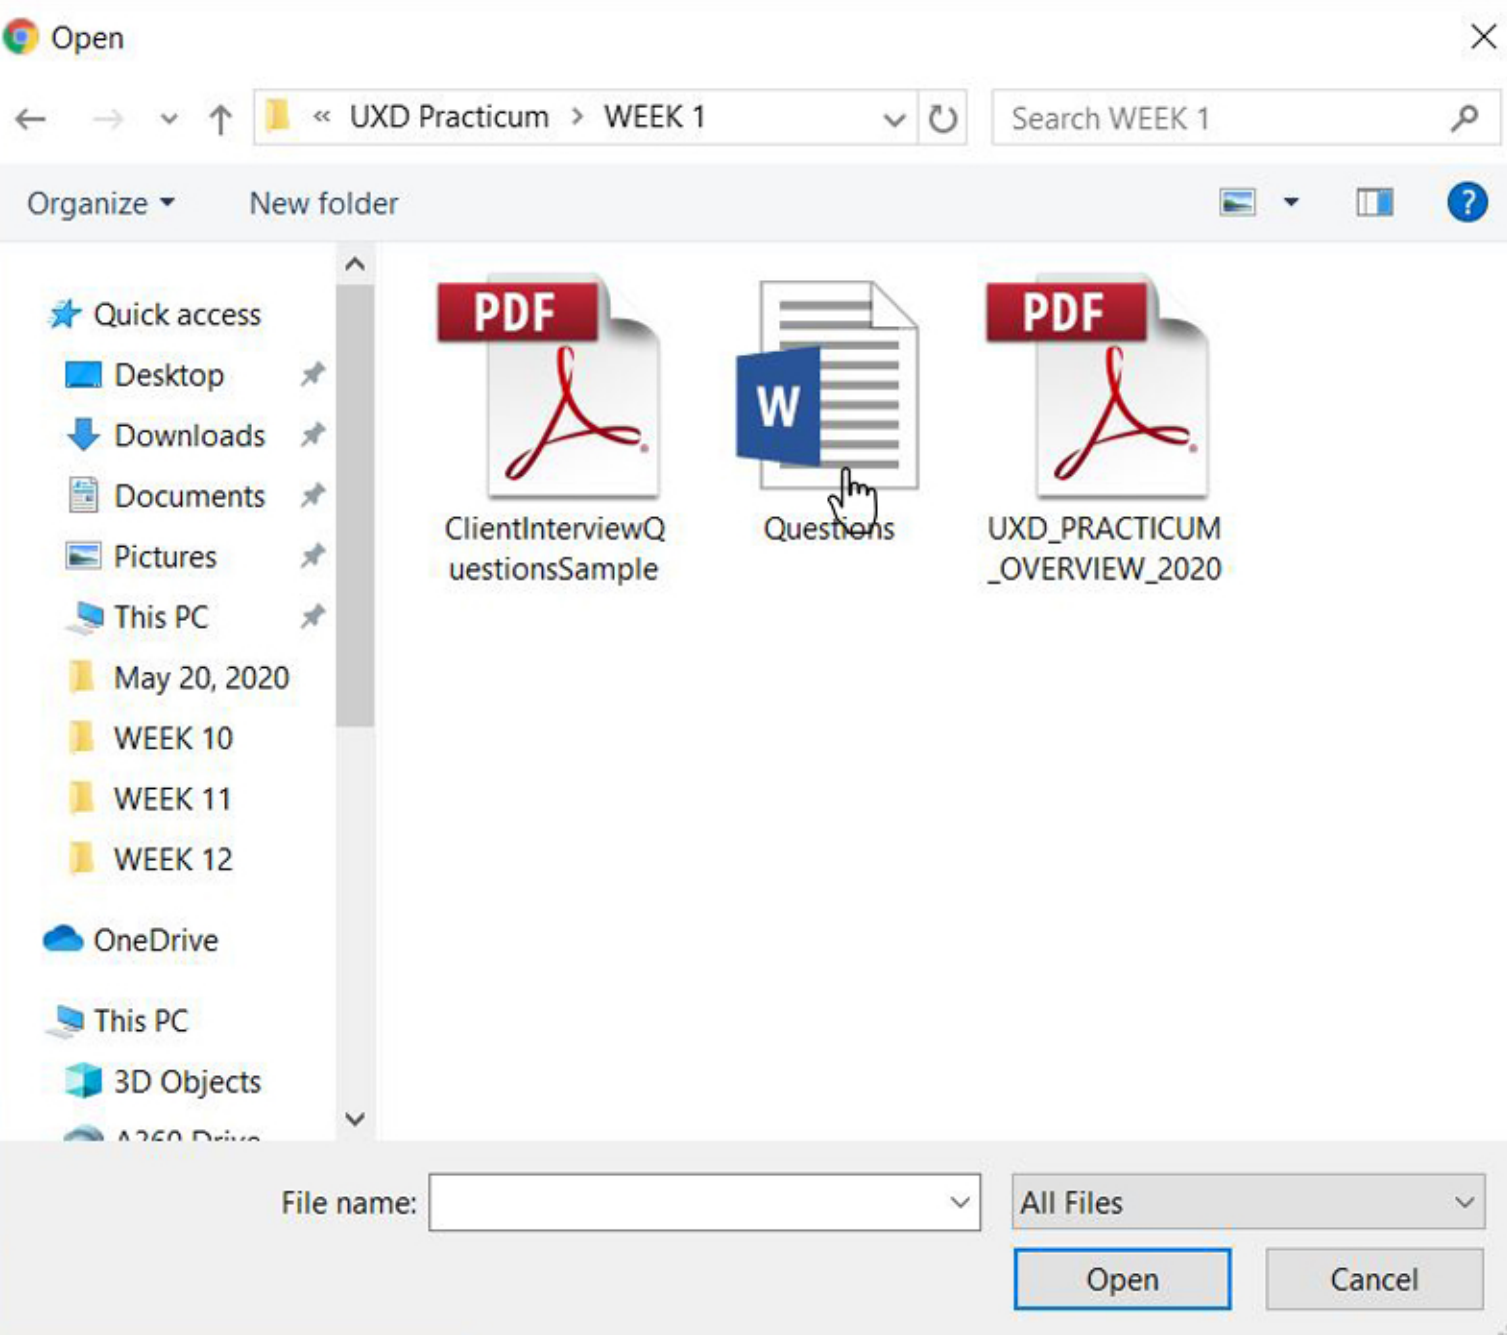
Open

« UXD Practicum > WEEK 1

Search WEEK 1

Organize ▾ New folder

Quick access
Desktop
Downloads
Documents
Pictures
This PC
May 20, 2020
WEEK 10
WEEK 11
WEEK 12
OneDrive
This PC
3D Objects
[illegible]

PDF
ClientInterviewQuestionsSample

W
Questions

PDF
UXD_PRACTICUM_OVERVIEW_2020

File name:
All Files
Open
Cancel